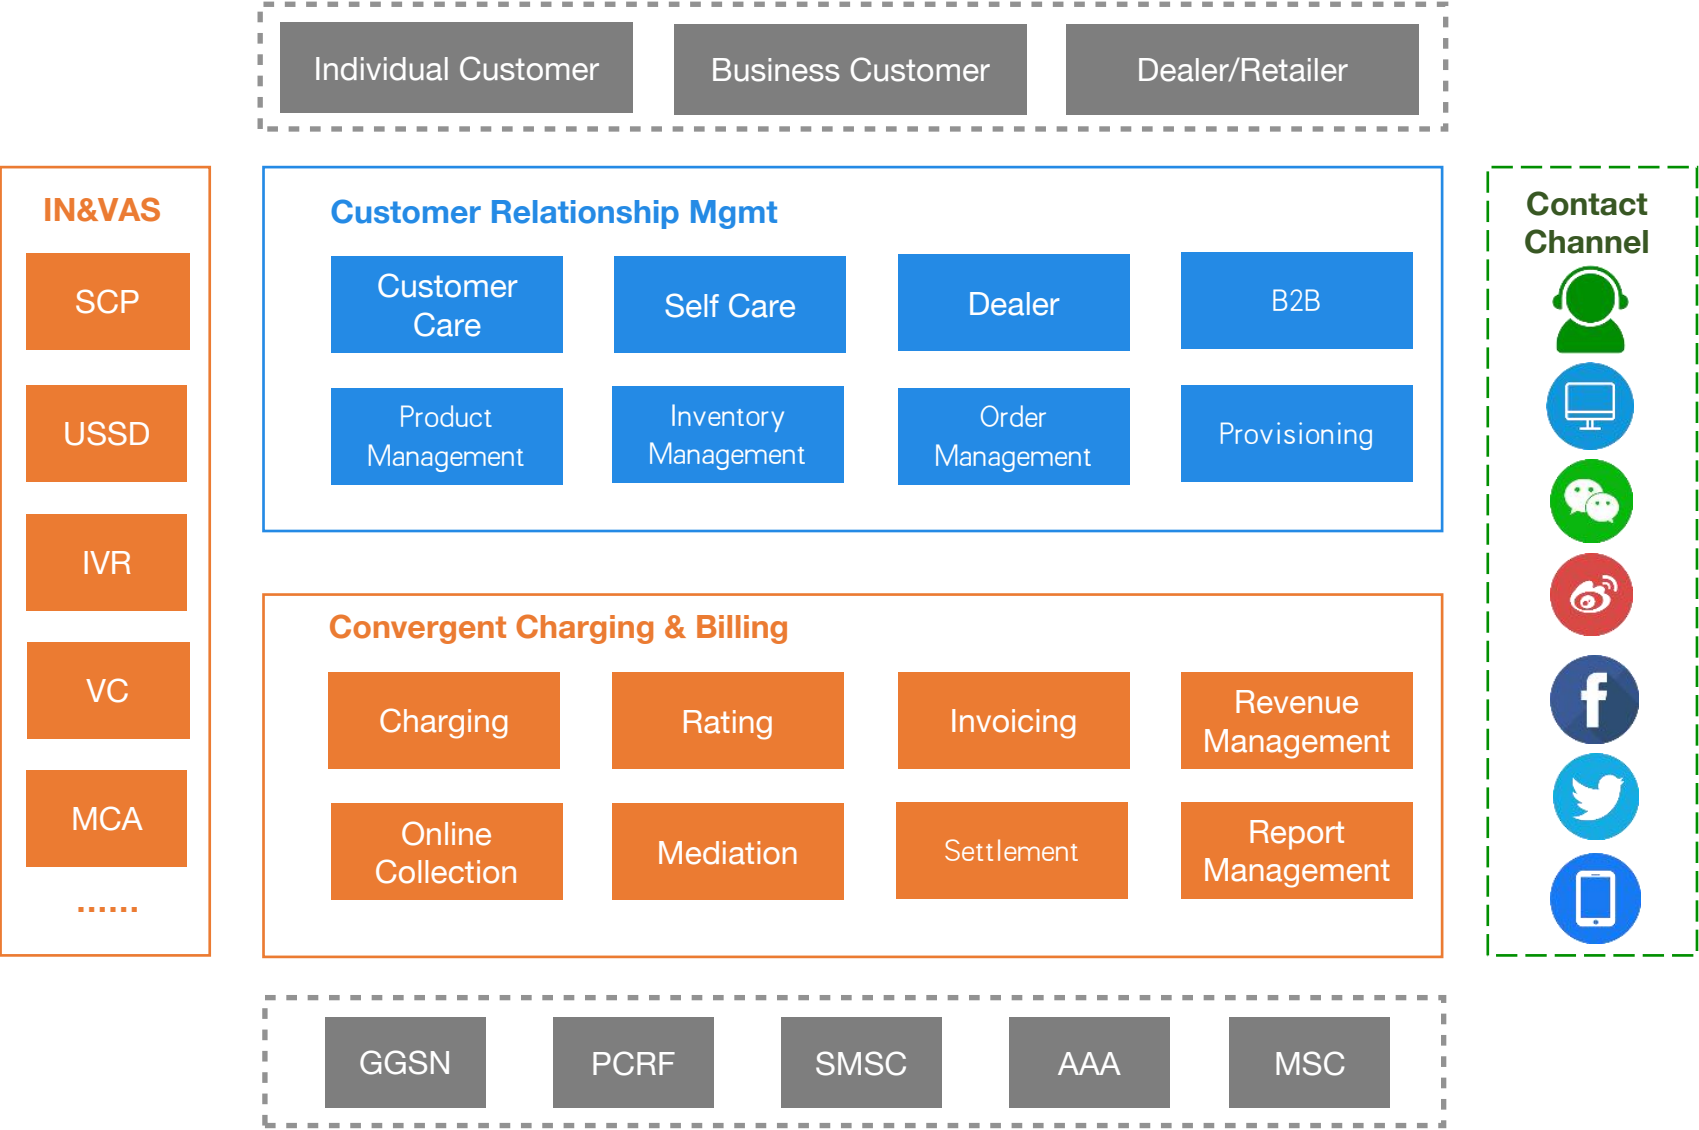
Individual Customer
Business Customer
Dealer/Retailer

IN&VAS
SCP
USSD
IVR
VC
MCA
......

Customer Relationship Mgmt
Customer Care
Self Care
Dealer
B2B
Product Management
Inventory Management
Order Management
Provisioning

Convergent Charging & Billing
Charging
Rating
Invoicing
Revenue Management
Online Collection
Mediation
Settlement
Report Management

Contact Channel

GGSN
PCRF
SMSC
AAA
MSC